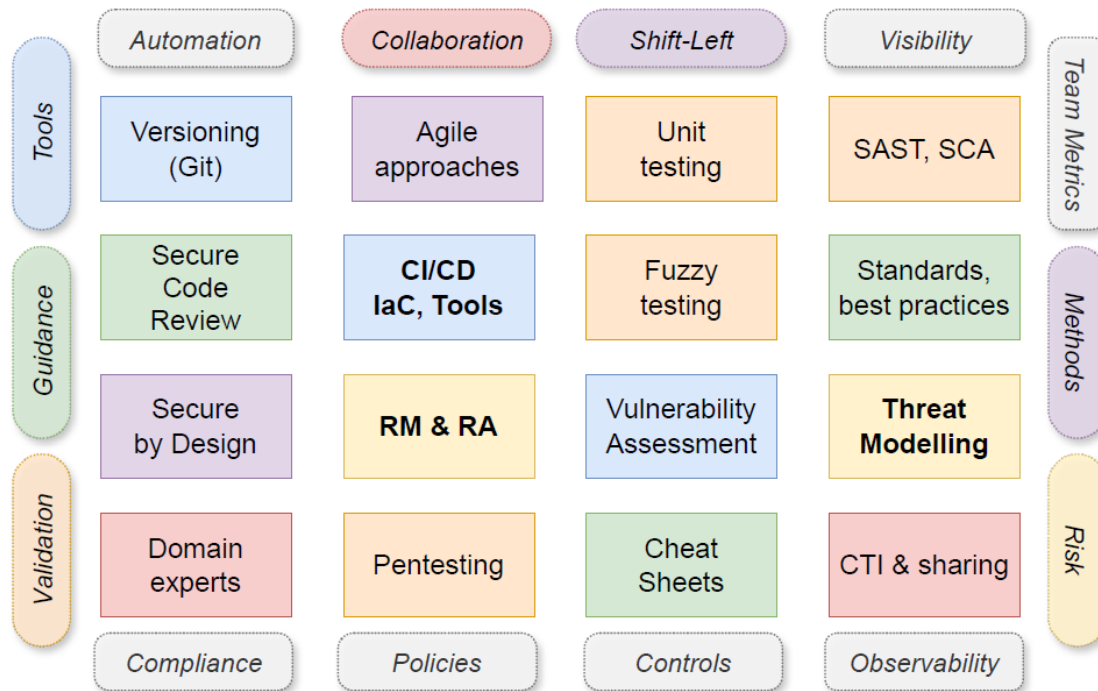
Automation

Collaboration

Shift-Left

Visibility

Tools

Team Metrics

Versioning (Git)

Agile approaches

Unit testing

SAST, SCA

Guidance

Methods

Secure Code Review

**CI/CD IaC, Tools**

Fuzzy testing

Standards, best practices

Secure by Design

**RM & RA**

Vulnerability Assessment

**Threat Modelling**

Validation

Risk

Domain experts

Pentesting

Cheat Sheets

CTI & sharing

Compliance

Policies

Controls

Observability